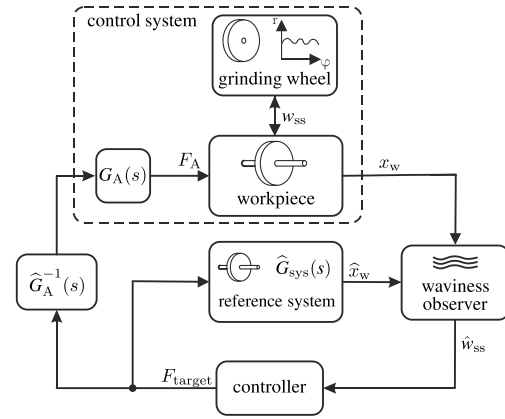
control system

r

φ

grinding wheel

$w_{\mathrm{ss}}$

$G_{\mathrm{A}}(s)$

$F_{\mathrm{A}}$

workpiece

$x_{\mathrm{w}}$

$\widehat{G}_{\mathrm{A}}^{-1}(s)$

$\widehat{G}_{\mathrm{sys}}(s)$

reference system

$\widehat{x}_{\mathrm{w}}$

waviness observer

$\hat{w}_{\mathrm{ss}}$

$F_{\mathrm{target}}$

controller